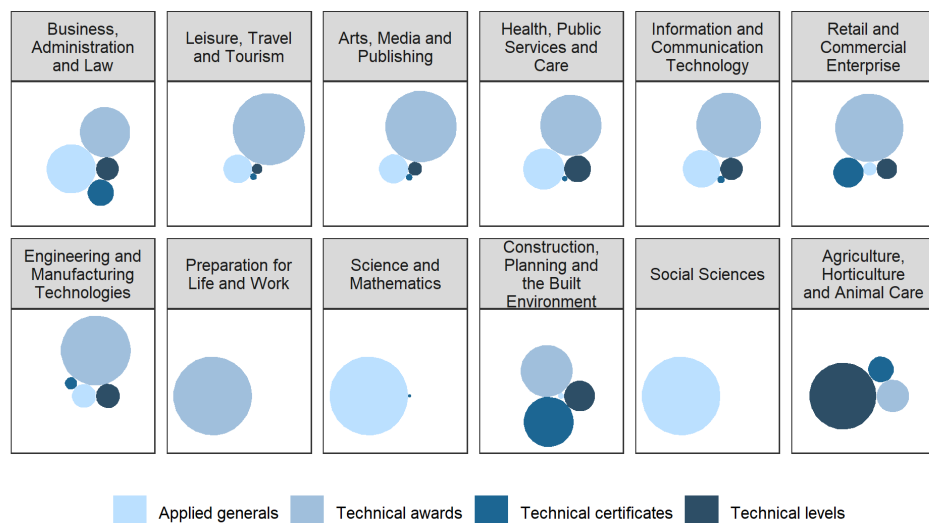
Business, Administration and Law

Leisure, Travel and Tourism

Arts, Media and Publishing

Health, Public Services and Care

Information and Communication Technology

Retail and Commercial Enterprise

Engineering and Manufacturing Technologies

Preparation for Life and Work

Science and Mathematics

Construction, Planning and the Built Environment

Social Sciences

Agriculture, Horticulture and Animal Care

Applied generals
Technical awards
Technical certificates
Technical levels